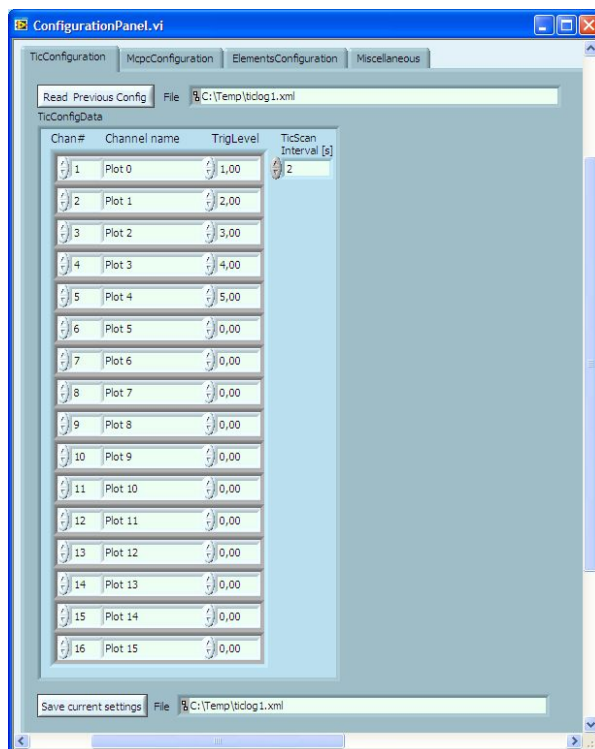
ConfigurationPanel.vi

TicConfiguration | McpcConfiguration | ElementsConfiguration | Miscellaneous

Read Previous Config | File C:\Temp\ticlog1.xml

TicConfigData

| Chan# | Channel name | TrigLevel |
|---|---|---|
| 1 | Plot 0 | 1,00 |
| 2 | Plot 1 | 2,00 |
| 3 | Plot 2 | 3,00 |
| 4 | Plot 3 | 4,00 |
| 5 | Plot 4 | 5,00 |
| 6 | Plot 5 | 0,00 |
| 7 | Plot 6 | 0,00 |
| 8 | Plot 7 | 0,00 |
| 9 | Plot 8 | 0,00 |
| 10 | Plot 9 | 0,00 |
| 11 | Plot 10 | 0,00 |
| 12 | Plot 11 | 0,00 |
| 13 | Plot 12 | 0,00 |
| 14 | Plot 13 | 0,00 |
| 15 | Plot 14 | 0,00 |
| 16 | Plot 15 | 0,00 |

TicScan Interval [s]
2

Save current settings | File C:\Temp\ticlog1.xml